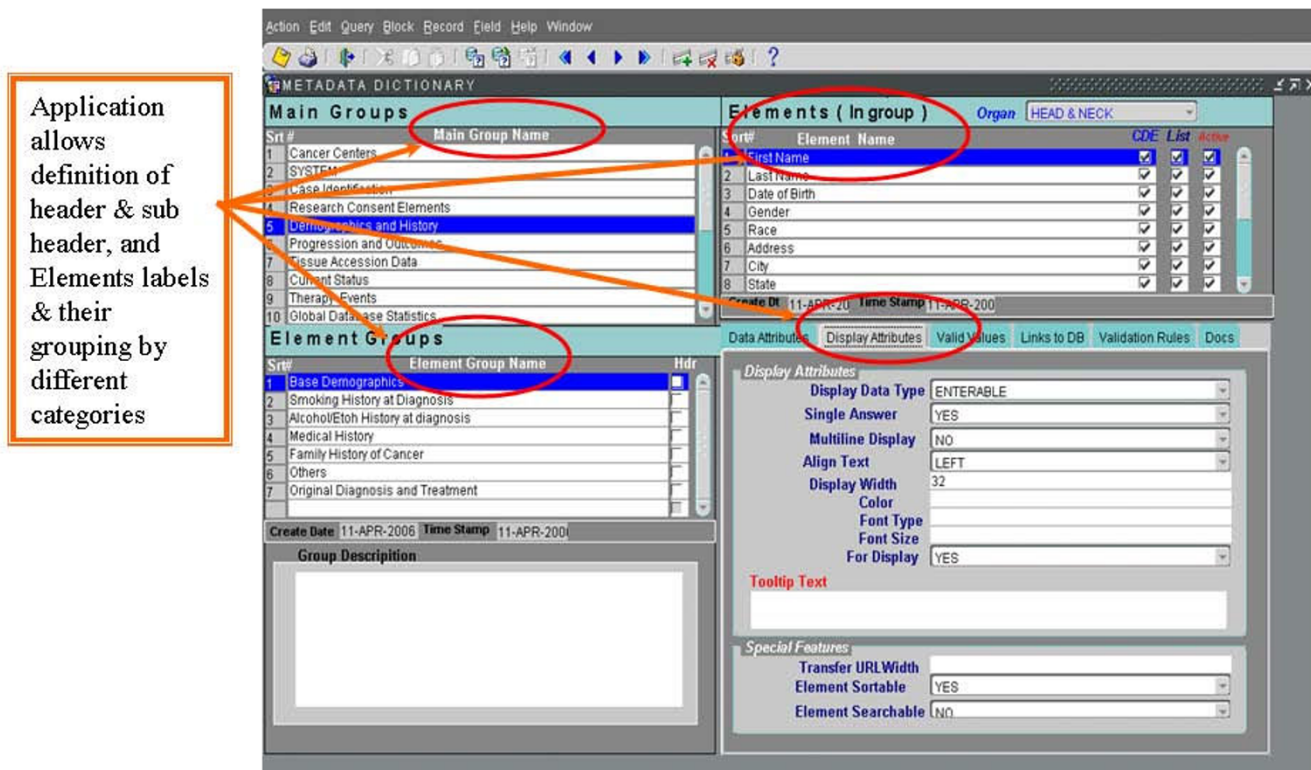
Application allows definition of header & sub header, and Elements labels & their grouping by different categories

Action Edit Query Block Record Field Help Window

METADATA DICTIONARY

Main Groups

| Srt # | Main Group Name |
|---|---|
| 1 | Cancer Centers |
| 2 | SYSTEM |
| 3 | Case Identification |
| 4 | Research Consent Elements |
| 5 | Demographics and History |
| 6 | Progression and Outcomes |
| 7 | Tissue Accession Data |
| 8 | Current Status |
| 9 | Therapy Events |
| 10 | Global Database Statistics |

Element Groups

| Srt# | Element Group Name | Hdr |
|---|---|---|
| 1 | Base Demographics | |
| 2 | Smoking History at Diagnosis | |
| 3 | Alcohol/Etoh History at diagnosis | |
| 4 | Medical History | |
| 5 | Family History of Cancer | |
| 6 | Others | |
| 7 | Original Diagnosis and Treatment | |

Create Date 11-APR-2006 Time Stamp 11-APR-200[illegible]

Group Description

Elements ( In group ) Organ HEAD & NECK

| Srt# | Element Name | CDE | List | Active |
|---|---|---|---|---|
| 1 | First Name | ☑ | ☑ | ☑ |
| 2 | Last Name | ☑ | ☑ | ☑ |
| 3 | Date of Birth | ☑ | ☑ | ☑ |
| 4 | Gender | ☑ | ☑ | ☑ |
| 5 | Race | ☑ | ☑ | ☑ |
| 6 | Address | ☑ | ☑ | ☑ |
| 7 | City | ☑ | ☑ | ☑ |
| 8 | State | ☑ | ☑ | ☑ |

Create Dt 11-APR-20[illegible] Time Stamp 11-APR-200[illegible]

Data Attributes Display Attributes Valid Values Links to DB Validation Rules Docs

Display Attributes
Display Data Type ENTERABLE
Single Answer YES
Multiline Display NO
Align Text LEFT
Display Width 32
Color
Font Type
Font Size
For Display YES
Tooltip Text

Special Features
Transfer URLWidth
Element Sortable YES
Element Searchable NO